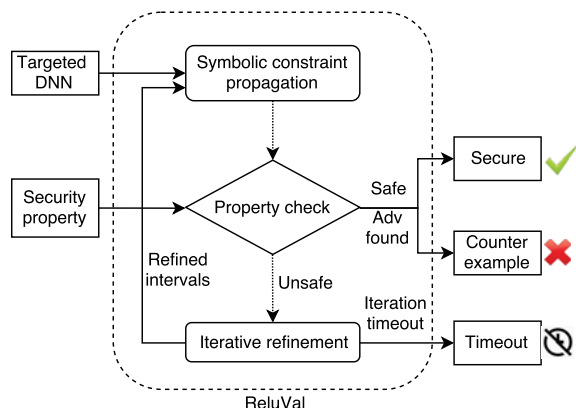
Targeted DNN

Symbolic constraint propagation

Security property

Property check

Safe

Adv found

Secure

Counter example

Refined intervals

Unsafe

Iteration timeout

Iterative refinement

Timeout

ReluVal